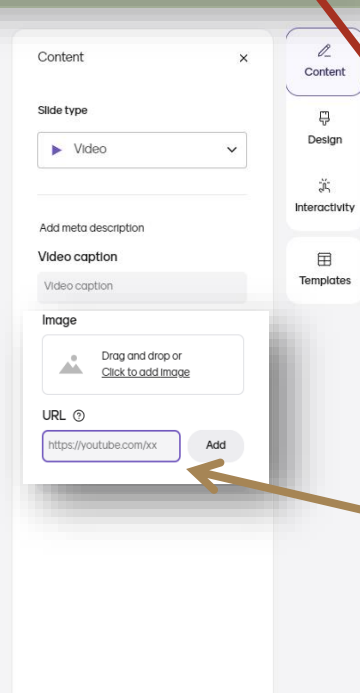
Content ×

Slide type

Video

Add meta description

Video caption

Video caption

Image

Drag and drop or
Click to add image

URL

https://youtube.com/xx

Add

Content

Design

Interactivity

Templates